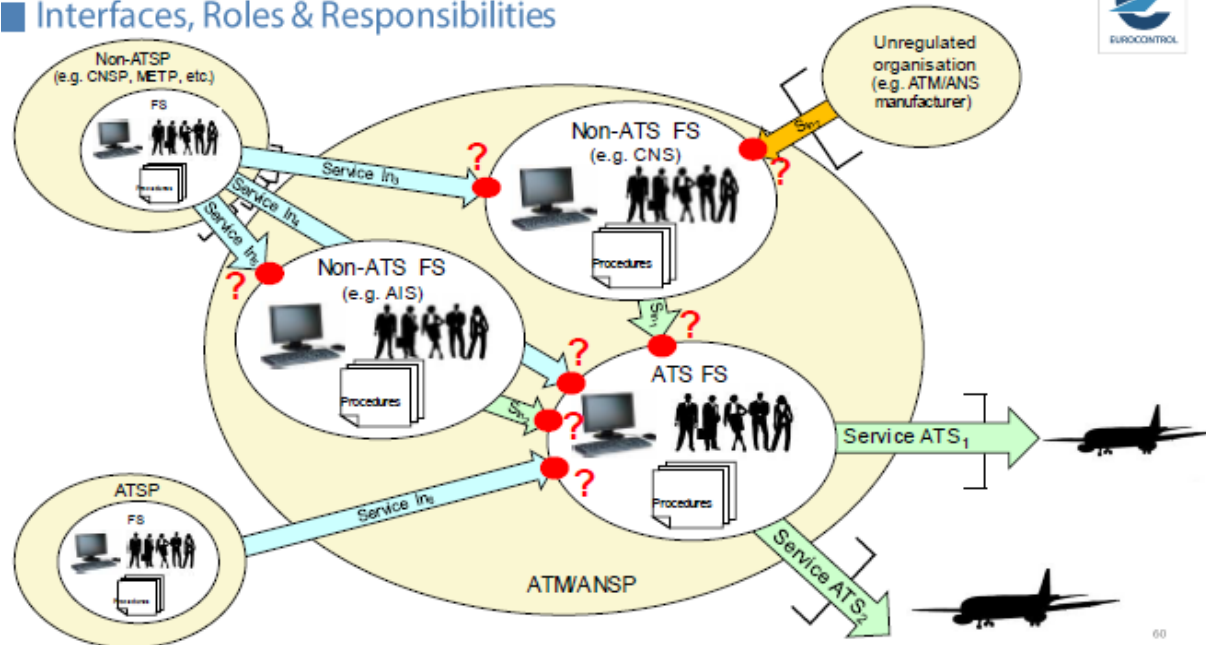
Interfaces, Roles & Responsibilities

EUROCONTROL

Non-ATSP
(e.g. CNSP, METP, etc.)

FS

Procedures

Unregulated organisation
(e.g. ATM/ANS manufacturer)

$S_{In_1}$

Non-ATS FS
(e.g. CNS)

Procedures

Service $In_3$

Service $In_4$

Service $In_5$

Non-ATS FS
(e.g. AIS)

Procedures

$S_{In_2}$

ATS FS

Procedures

$S_{In_7}$

Service $ATS_1$

ATSP

FS

Procedures

Service $In_6$

ATM/ANSP

Service $ATS_2$

60